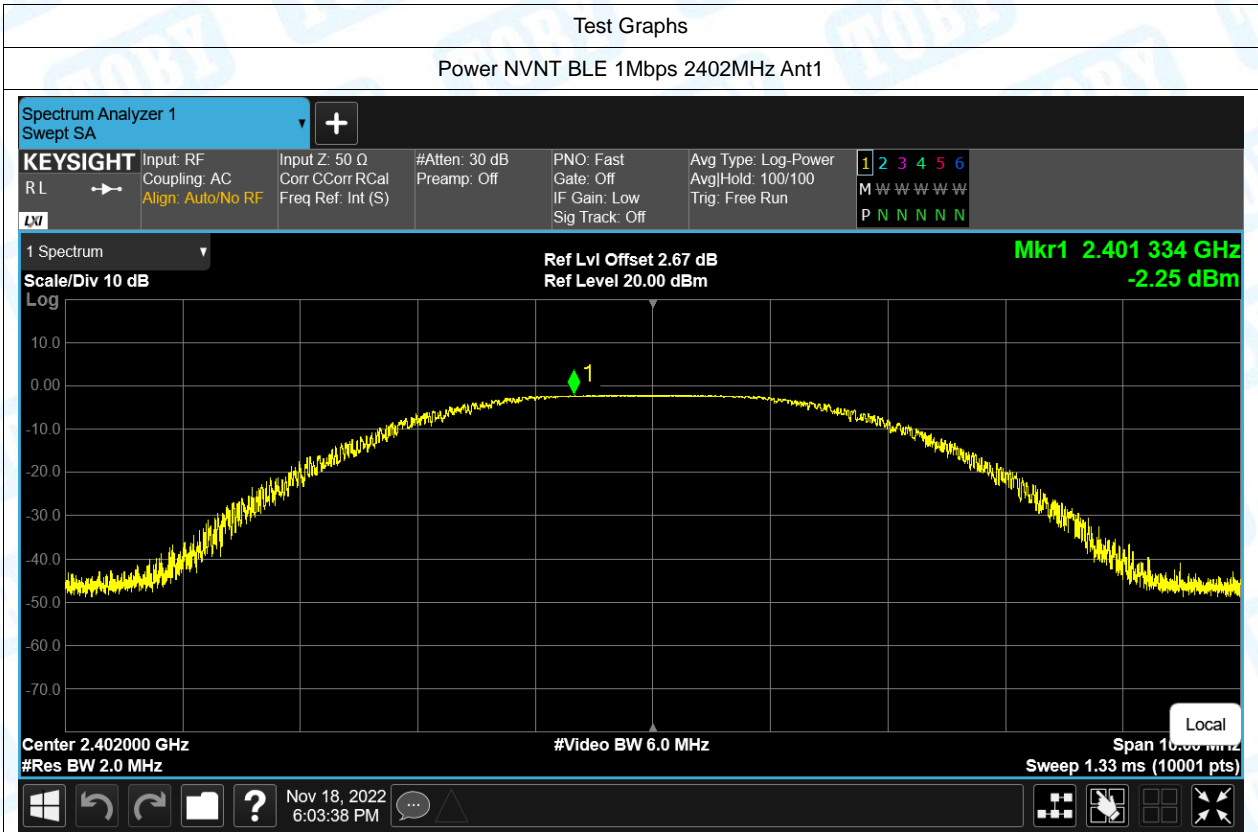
Test Graphs

Power NVNT BLE 1Mbps 2402MHz Ant1

Spectrum Analyzer 1
Swept SA

KEYSIGHT
RL
LXI

Input: RF
Coupling: AC
Align: Auto/No RF

Input Z: 50 Ω
Corr CCorr RCal
Freq Ref: Int (S)

#Atten: 30 dB
Preamp: Off

PNO: Fast
Gate: Off
IF Gain: Low
Sig Track: Off

Avg Type: Log-Power
Avg|Hold: 100/100
Trig: Free Run

1 2 3 4 5 6
M W W W W W
P N N N N N

1 Spectrum
Scale/Div 10 dB
Log

Ref Lvl Offset 2.67 dB
Ref Level 20.00 dBm

Mkr1 2.401 334 GHz
-2.25 dBm

10.0
0.00
-10.0
-20.0
-30.0
-40.0
-50.0
-60.0
-70.0

1

Local

Center 2.402000 GHz
#Res BW 2.0 MHz

#Video BW 6.0 MHz

Span 10.00 MHz
Sweep 1.33 ms (10001 pts)

Nov 18, 2022
6:03:38 PM